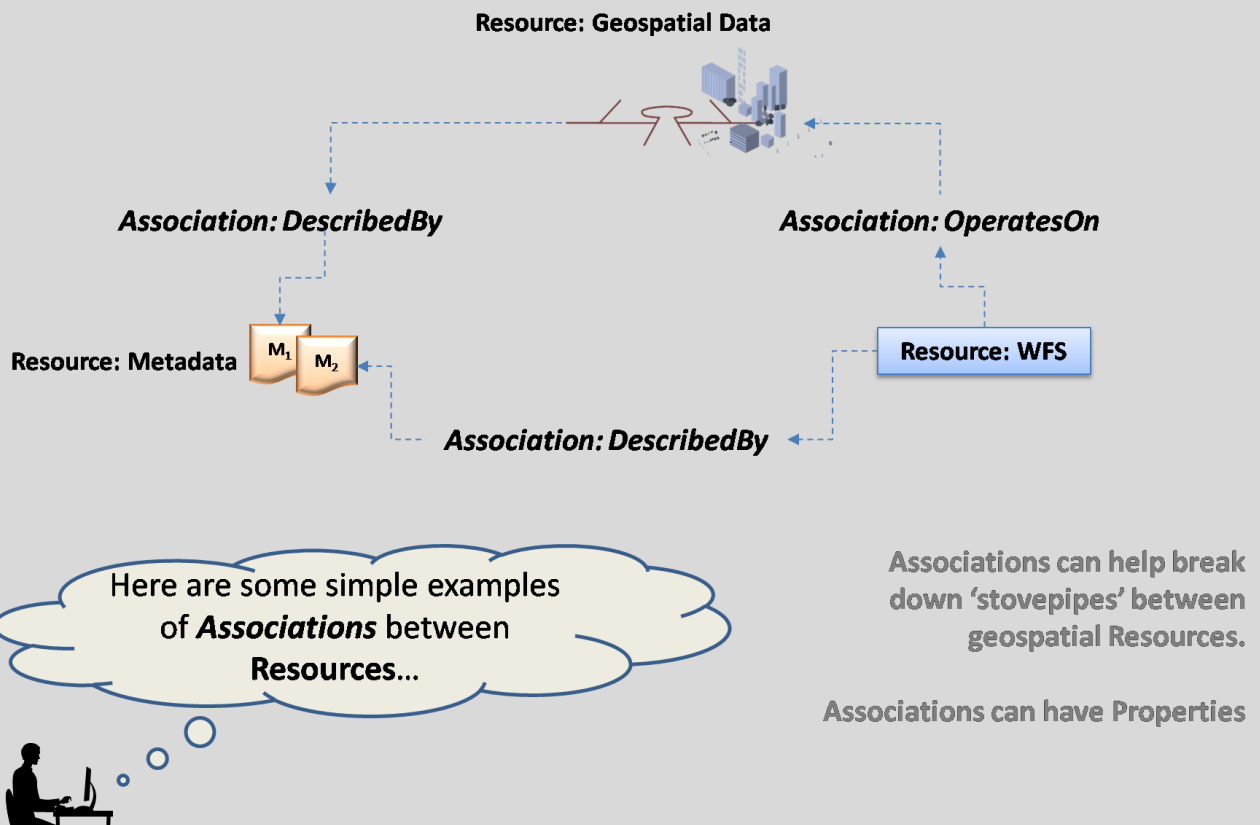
Resource: Geospatial Data

Association: DescribedBy

Association: OperatesOn

Resource: Metadata

$M_1$

$M_2$

Resource: WFS

Association: DescribedBy

Here are some simple examples of *Associations* between **Resources**…

Associations can help break down ‘stovepipes’ between geospatial Resources.

Associations can have Properties